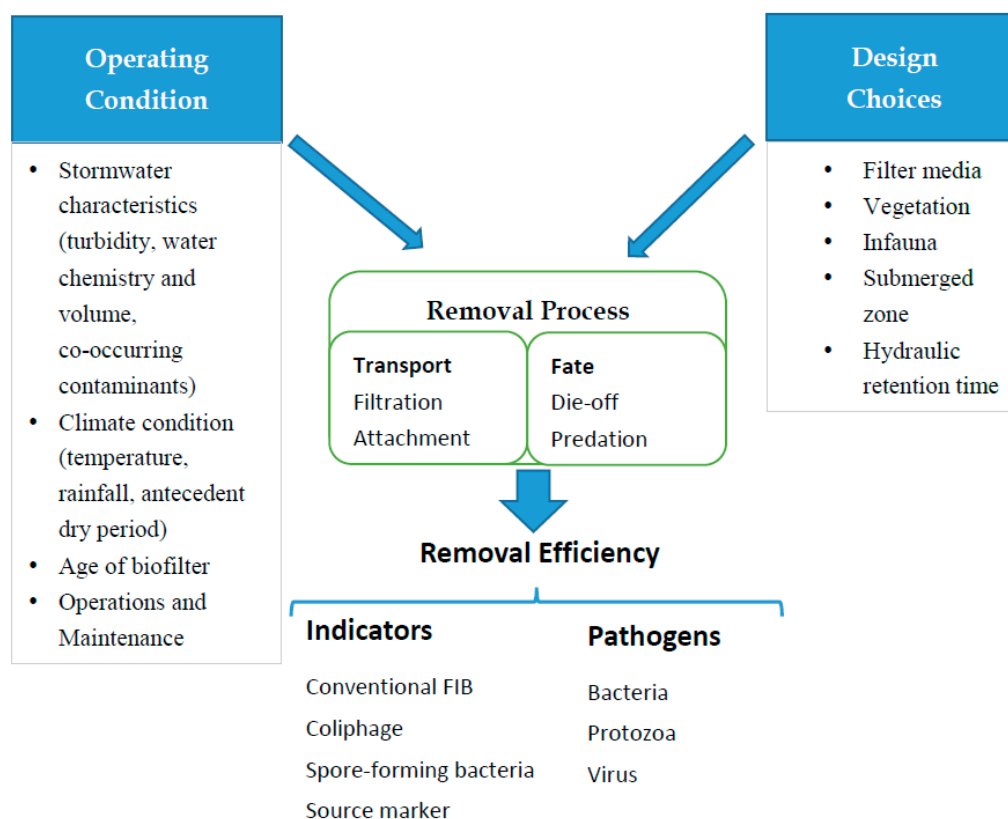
Operating Condition

- Stormwater characteristics (turbidity, water chemistry and volume, co-occurring contaminants)
- Climate condition (temperature, rainfall, antecedent dry period)
- Age of biofilter
- Operations and Maintenance

Design Choices

- Filter media
- Vegetation
- Infauna
- Submerged zone
- Hydraulic retention time

Removal Process

Transport
Filtration
Attachment

Fate
Die-off
Predation

Removal Efficiency

Indicators
Conventional FIB
Coliphage
Spore-forming bacteria
Source marker

Pathogens
Bacteria
Protozoa
Virus